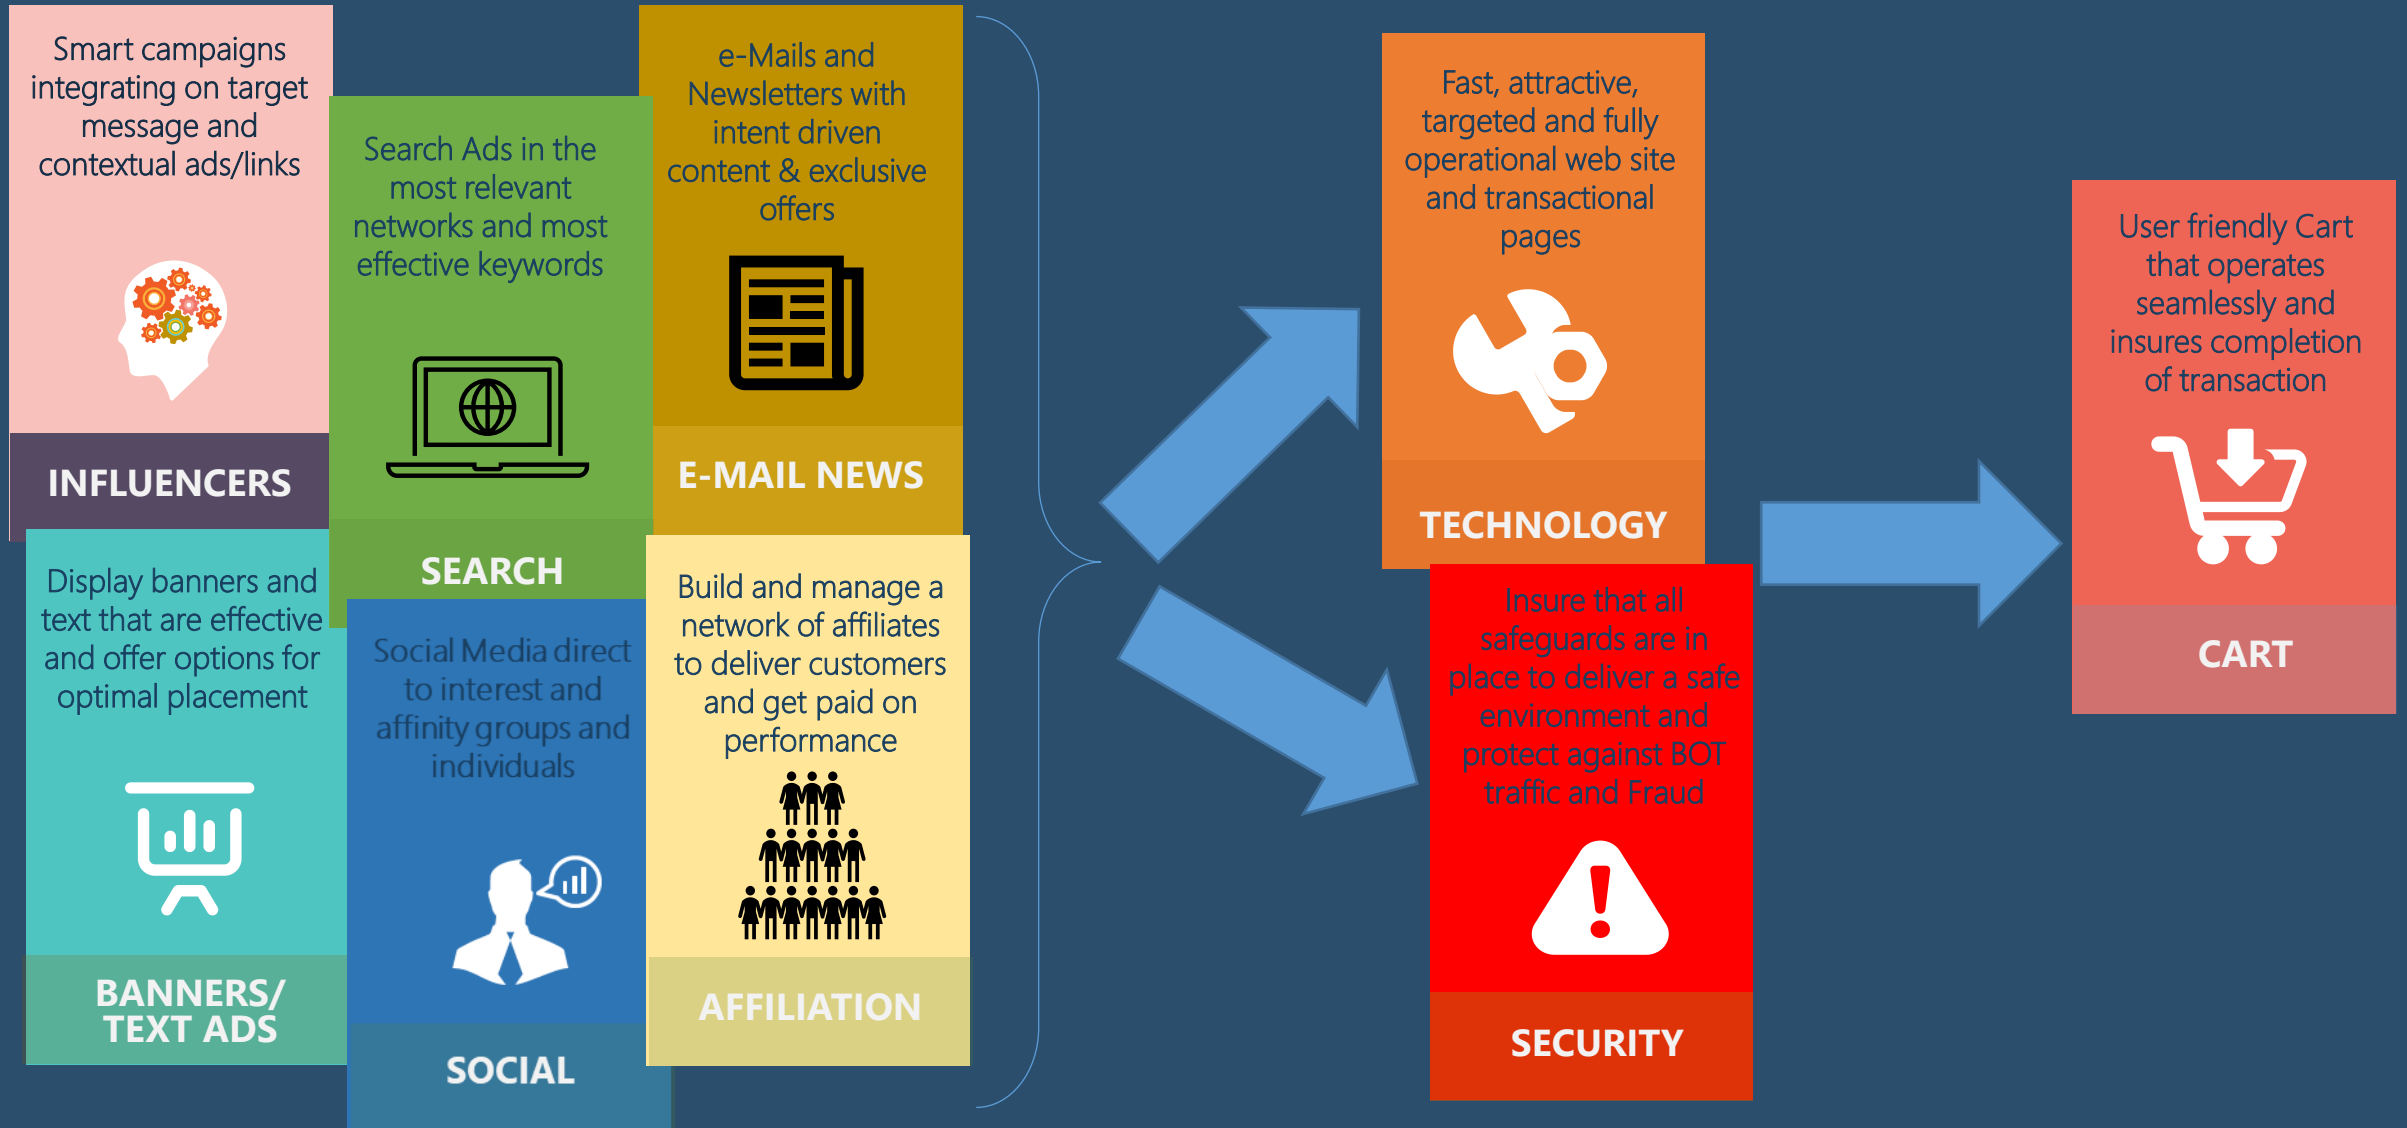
Smart campaigns integrating on target message and contextual ads/links

INFLUENCERS

Search Ads in the most relevant networks and most effective keywords

SEARCH

e-Mails and Newsletters with intent driven content & exclusive offers

E-MAIL NEWS

Display banners and text that are effective and offer options for optimal placement

BANNERS/ TEXT ADS

Social Media direct to interest and affinity groups and individuals

SOCIAL

Build and manage a network of affiliates to deliver customers and get paid on performance

AFFILIATION

Fast, attractive, targeted and fully operational web site and transactional pages

TECHNOLOGY

Insure that all safeguards are in place to deliver a safe environment and protect against BOT traffic and Fraud

SECURITY

User friendly Cart that operates seamlessly and insures completion of transaction

CART